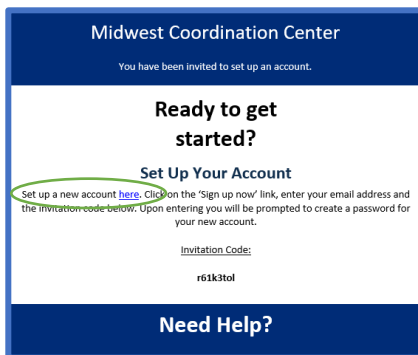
Midwest Coordination Center

You have been invited to set up an account.

Ready to get started?

Set Up Your Account

Set up a new account here. Click on the 'Sign up now' link, enter your email address and the invitation code below. Upon entering you will be prompted to create a password for your new account.

Invitation Code:

r61k3tol

Need Help?